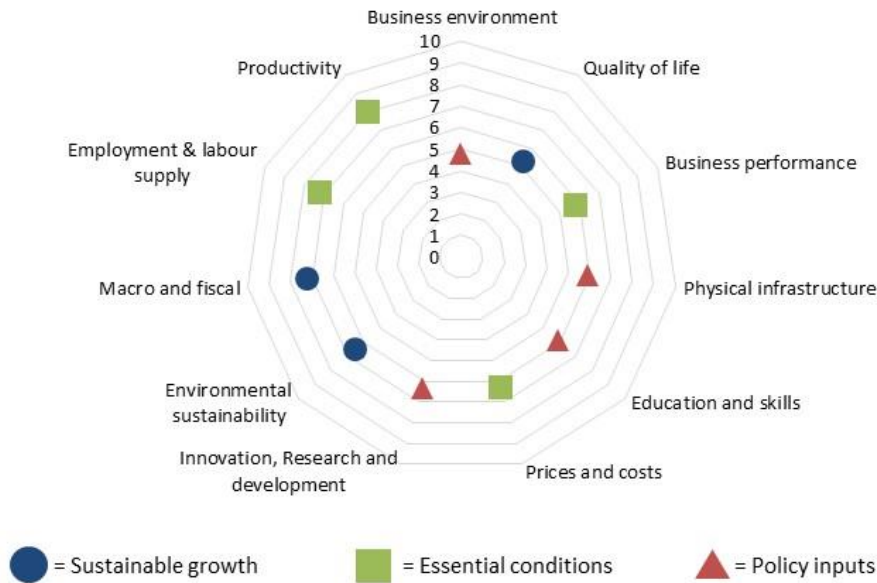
Business environment
10
9
8
7
6
5
4
3
2
1
0
Quality of life
Business performance
Physical infrastructure
Education and skills
Prices and costs
Innovation, Research and development
Environmental sustainability
Macro and fiscal
Employment & labour supply
Productivity

= Sustainable growth
= Essential conditions
= Policy inputs